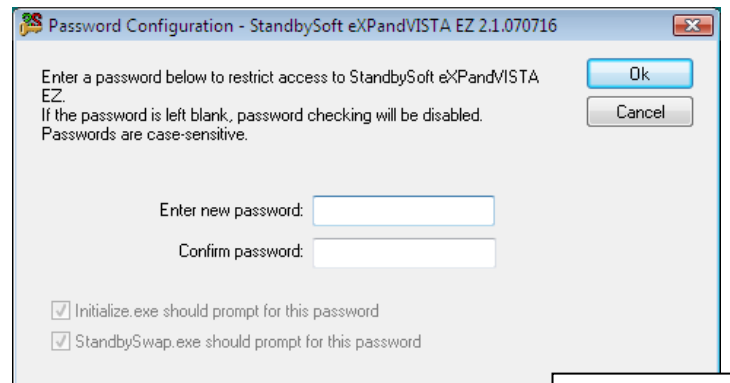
Password Configuration - StandbySoft eXPandVISTA EZ 2.1.070716

Enter a password below to restrict access to StandbySoft eXPandVISTA EZ.
If the password is left blank, password checking will be disabled.
Passwords are case-sensitive.

Ok

Cancel

Enter new password:

Confirm password:

Initialize.exe should prompt for this password

StandbySwap.exe should prompt for this password